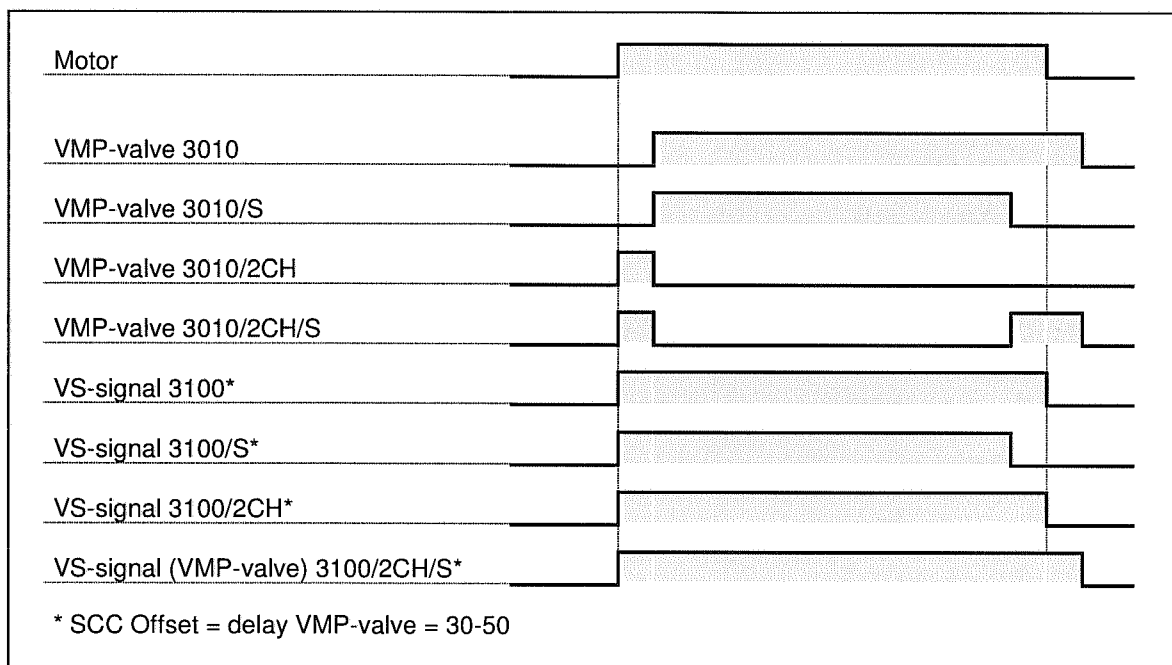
Motor

VMP-valve 3010

VMP-valve 3010/S

VMP-valve 3010/2CH

VMP-valve 3010/2CH/S

VS-signal 3100*

VS-signal 3100/S*

VS-signal 3100/2CH*

VS-signal (VMP-valve) 3100/2CH/S*

* SCC Offset = delay VMP-valve = 30-50